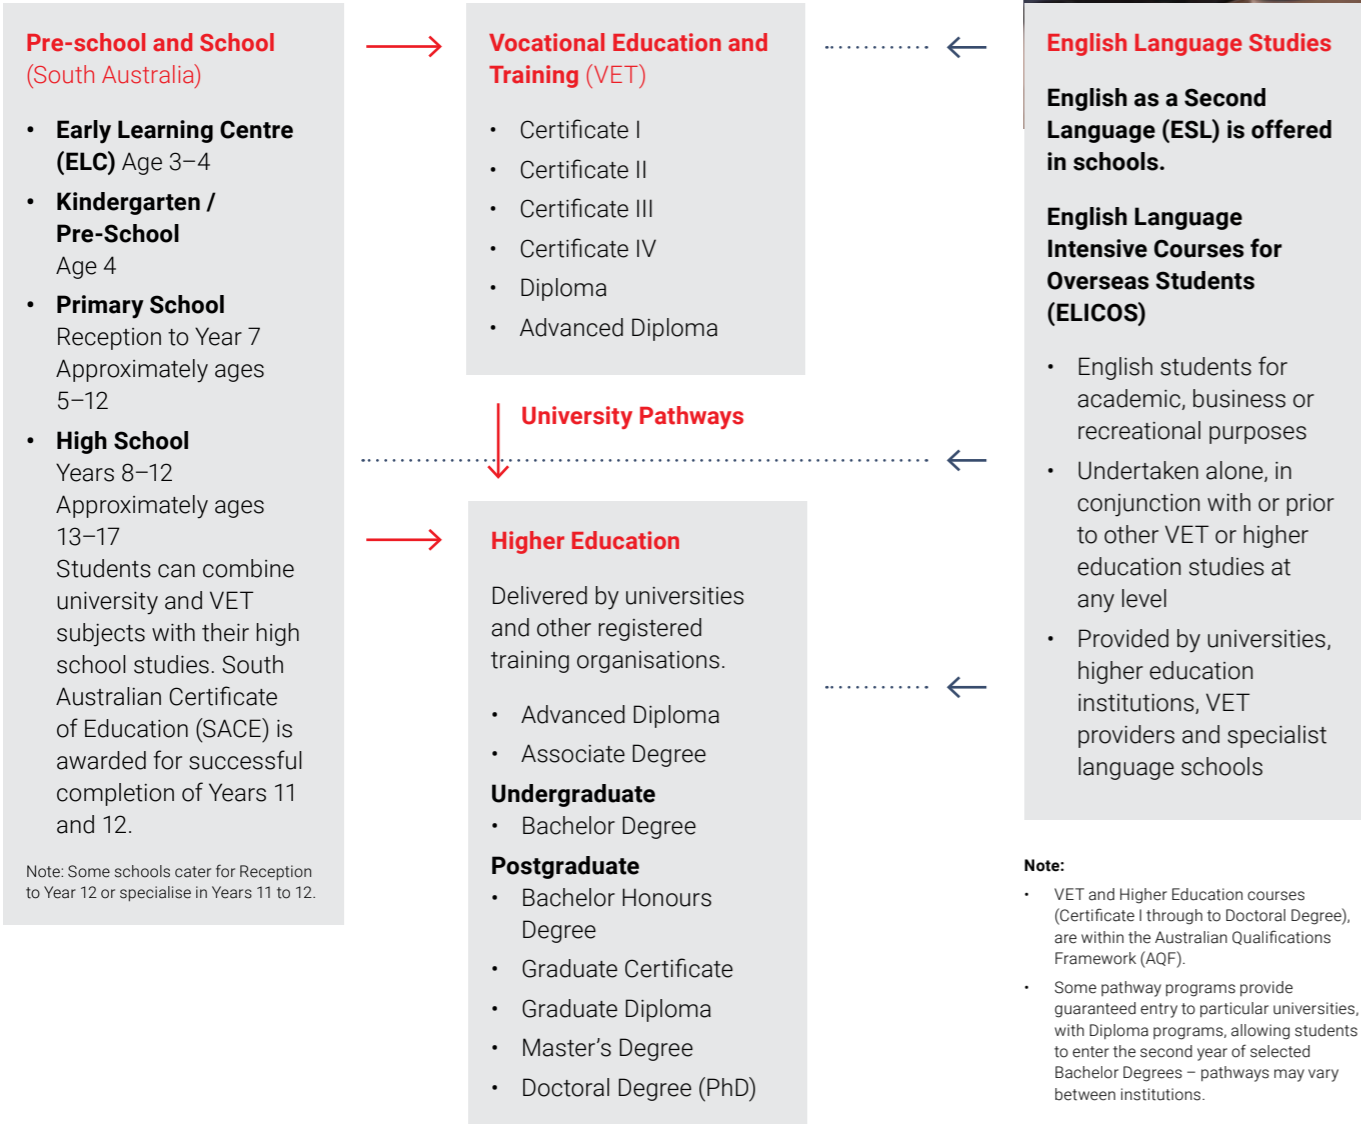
Pre-school and School
(South Australia)

- **Early Learning Centre (ELC)** Age 3–4
- **Kindergarten / Pre-School**
Age 4
- **Primary School**
Reception to Year 7
Approximately ages 5–12
- **High School**
Years 8–12
Approximately ages 13–17
Students can combine university and VET subjects with their high school studies. South Australian Certificate of Education (SACE) is awarded for successful completion of Years 11 and 12.

Note: Some schools cater for Reception to Year 12 or specialise in Years 11 to 12.

Vocational Education and Training (VET)

- Certificate I
- Certificate II
- Certificate III
- Certificate IV
- Diploma
- Advanced Diploma

University Pathways

Higher Education

Delivered by universities and other registered training organisations.

- Advanced Diploma
- Associate Degree

**Undergraduate**
- Bachelor Degree

**Postgraduate**
- Bachelor Honours Degree
- Graduate Certificate
- Graduate Diploma
- Master's Degree
- Doctoral Degree (PhD)

English Language Studies

**English as a Second Language (ESL) is offered in schools.**

**English Language Intensive Courses for Overseas Students (ELICOS)**

- English students for academic, business or recreational purposes
- Undertaken alone, in conjunction with or prior to other VET or higher education studies at any level
- Provided by universities, higher education institutions, VET providers and specialist language schools

**Note:**
- VET and Higher Education courses (Certificate I through to Doctoral Degree), are within the Australian Qualifications Framework (AQF).
- Some pathway programs provide guaranteed entry to particular universities, with Diploma programs, allowing students to enter the second year of selected Bachelor Degrees – pathways may vary between institutions.